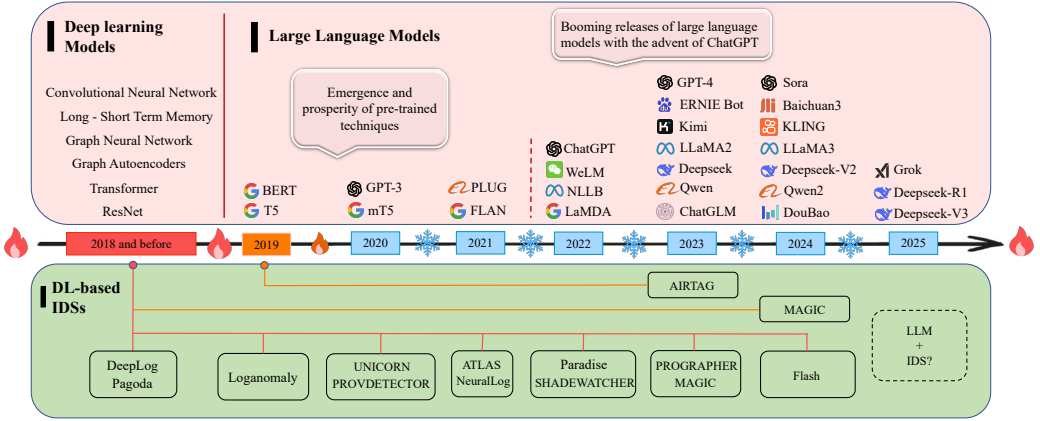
Deep learning Models

Convolutional Neural Network
Long - Short Term Memory
Graph Neural Network
Graph Autoencoders
Transformer
ResNet

Large Language Models

Emergence and prosperity of pre-trained techniques

Booming releases of large language models with the advent of ChatGPT

BERT
T5
GPT-3
mT5
PLUG
FLAN

ChatGPT
WeLM
NLLB
LaMDA

GPT-4
ERNIE Bot
Kimi
LLaMA2
Deepseek
Qwen
ChatGLM

Sora
Baichuan3
KLING
LLaMA3
Deepseek-V2
Qwen2
DouBao

Grok
Deepseek-R1
Deepseek-V3

2018 and before
2019
2020
2021
2022
2023
2024
2025

DL-based IDSs

AIRTAG
MAGIC

DeepLog Pagoda
Loganomaly
UNICORN PROVDETECTOR
ATLAS NeuralLog
Paradise SHADEWATCHER
PROGRAPHER MAGIC
Flash

LLM + IDS?